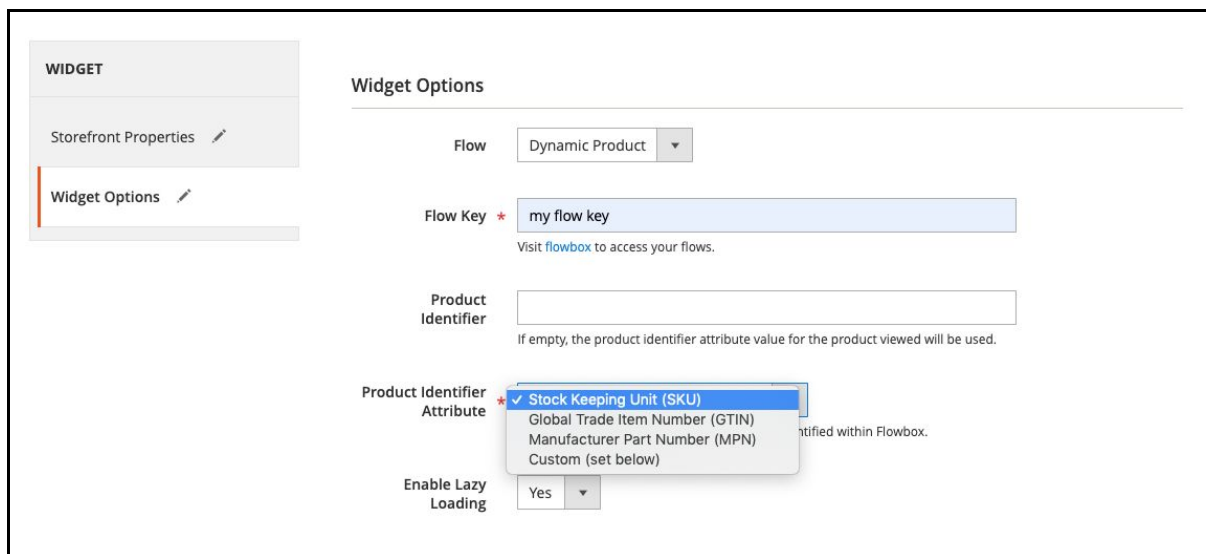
WIDGET

Storefront Properties

Widget Options

Widget Options

Flow Dynamic Product

Flow Key * my flow key

Visit flowbox to access your flows.

Product Identifier

If empty, the product identifier attribute value for the product viewed will be used.

Product Identifier Attribute *

✓ Stock Keeping Unit (SKU)
Global Trade Item Number (GTIN)
Manufacturer Part Number (MPN)
Custom (set below)

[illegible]ntified within Flowbox.

Enable Lazy Loading Yes